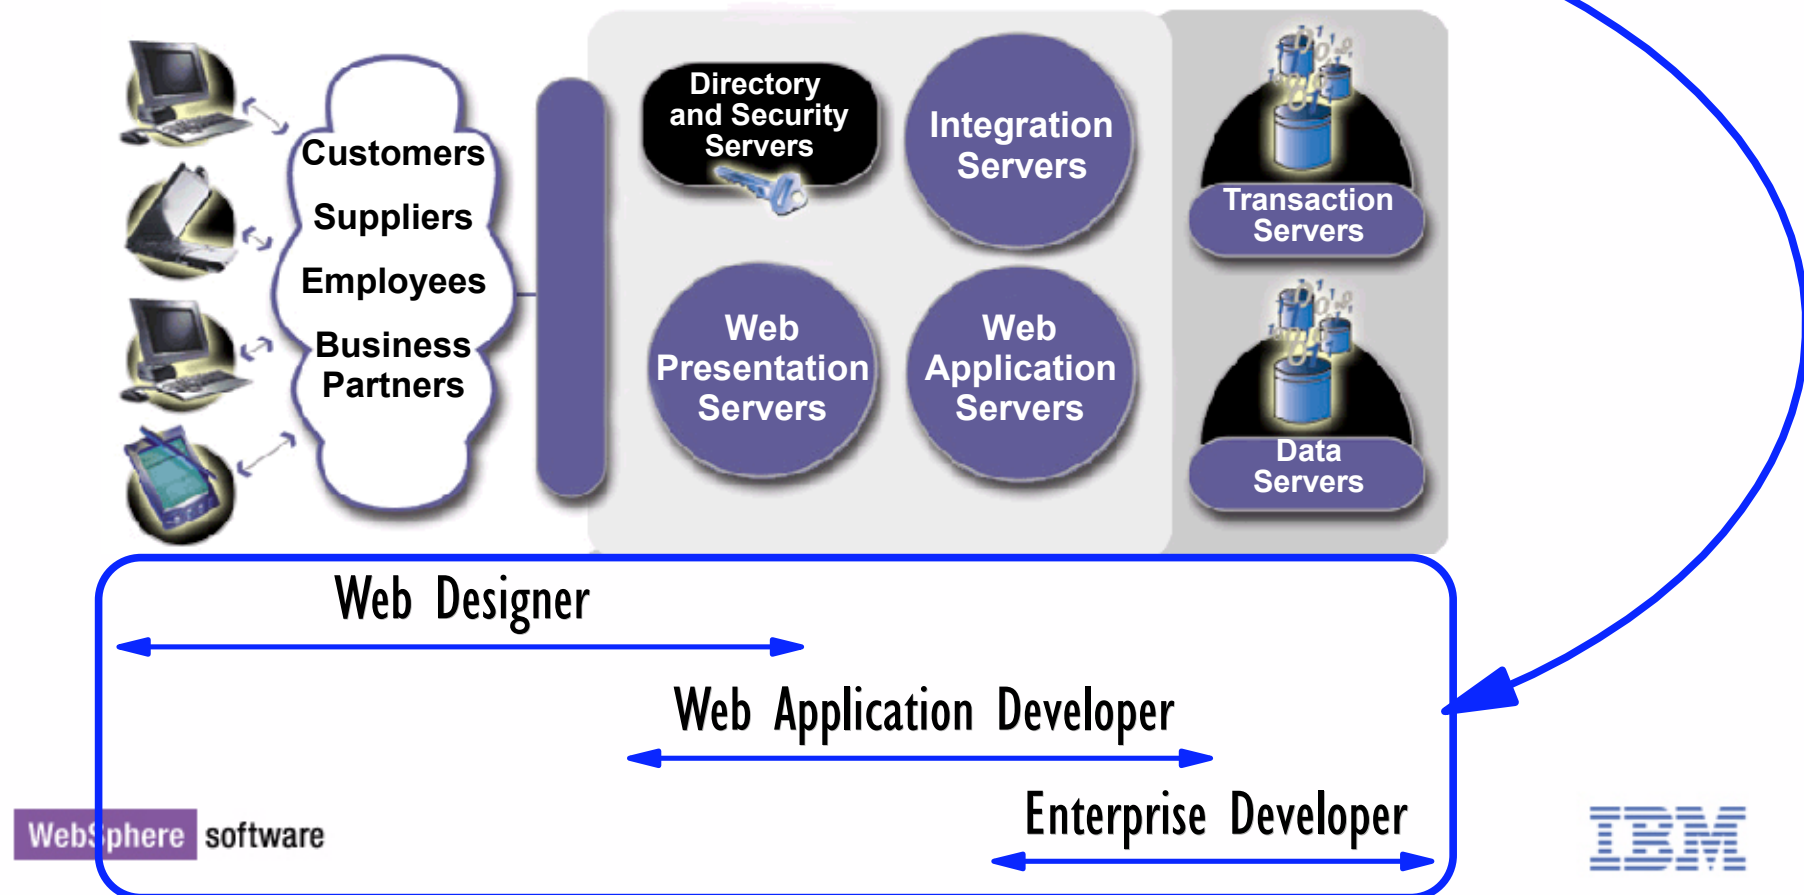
Customers
Suppliers
Employees
Business Partners

Directory and Security Servers

Integration Servers

Transaction Servers

Web Presentation Servers

Web Application Servers

Data Servers

Web Designer

Web Application Developer

Enterprise Developer

WebSphere software

IBM